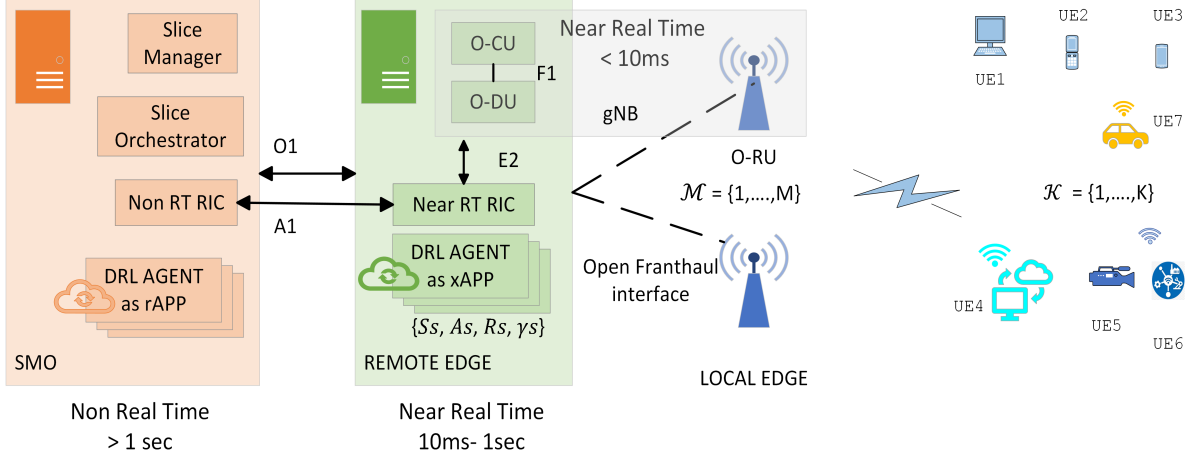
Slice Manager

Slice Orchestrator

Non RT RIC

DRL AGENT as rAPP

SMO

O1

A1

O-CU

F1

O-DU

Near Real Time < 10ms

gNB

E2

Near RT RIC

DRL AGENT as xAPP

$\{Ss, As, Rs, \gamma s\}$

REMOTE EDGE

O-RU

$\mathcal{M}$ = {1,….,M}

Open Franthaul interface

LOCAL EDGE

UE1

UE2

UE3

UE7

$\mathcal{K}$ = {1,….,K}

UE4

UE5

UE6

Non Real Time > 1 sec

Near Real Time 10ms- 1sec